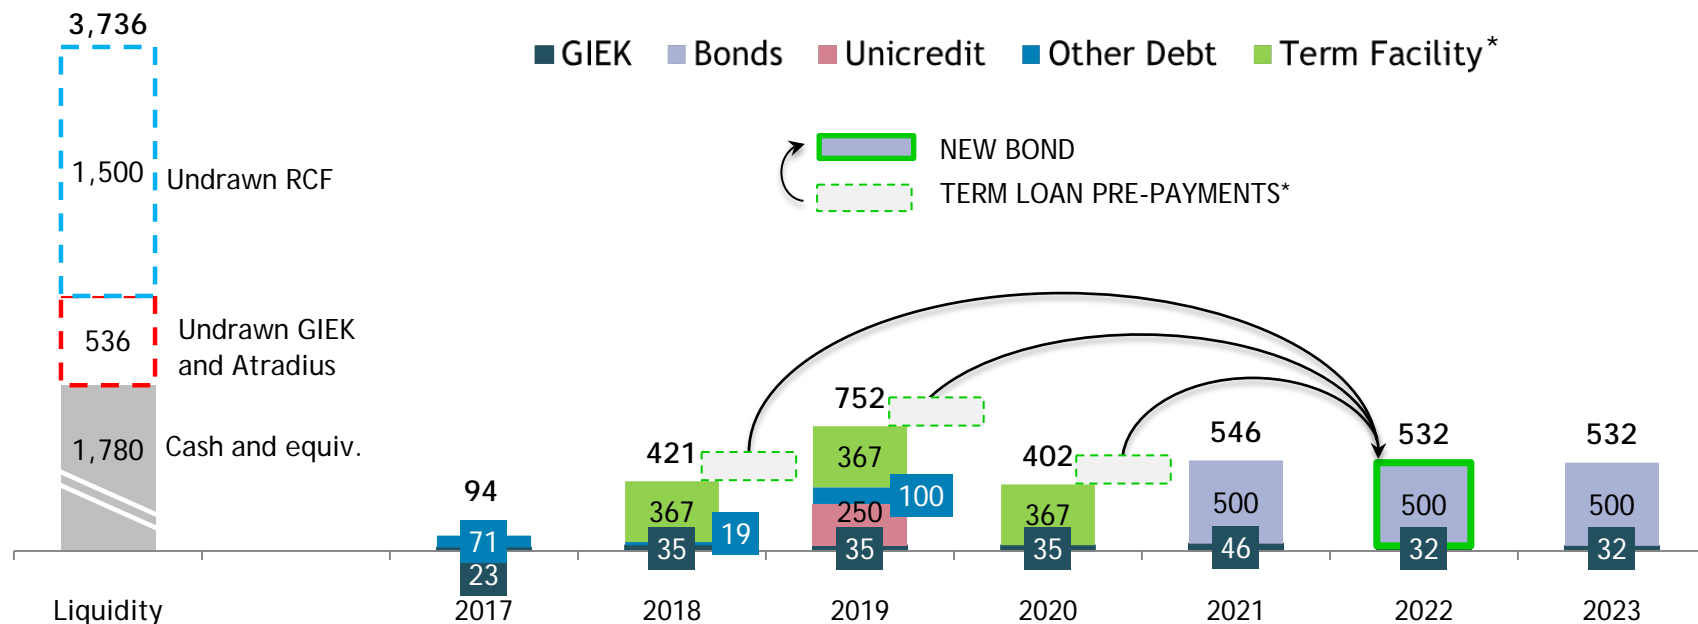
3,736

1,500 Undrawn RCF

536 Undrawn GIEK and Atradius

1,780 Cash and equiv.

Liquidity

GIEK Bonds Unicredit Other Debt Term Facility*

NEW BOND

TERM LOAN PRE-PAYMENTS*

94
71
23
2017

421
367
19
35
2018

752
367
100
250
35
2019

402
367
35
2020

546
500
46
2021

532
500
32
2022

532
500
32
2023